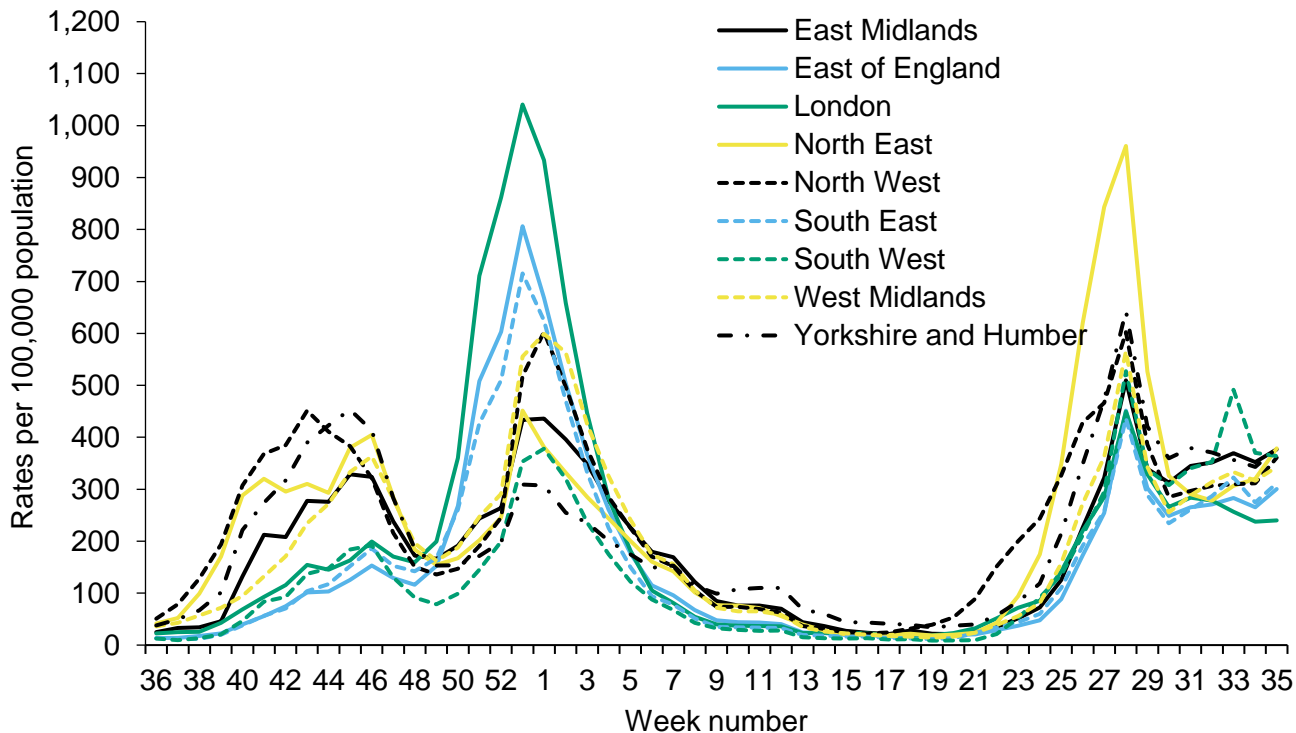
1,200
1,100
1,000
900
800
700
600
500
400
300
200
100
0

Rates per 100,000 population

36 38 40 42 44 46 48 50 52 1 3 5 7 9 11 13 15 17 19 21 23 25 27 29 31 33 35

Week number

East Midlands
East of England
London
North East
North West
South East
South West
West Midlands
Yorkshire and Humber